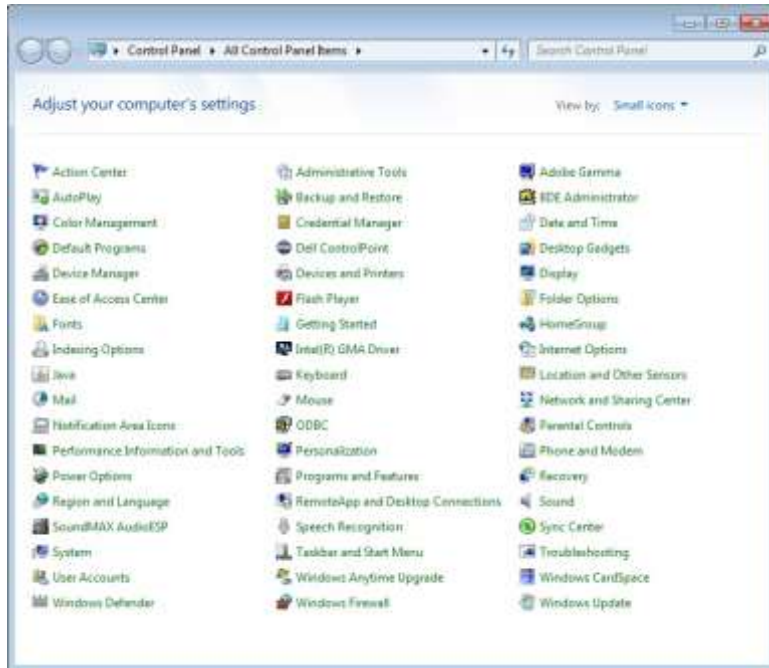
Control Panel ▸ All Control Panel Items ▸

Search Control Panel

Adjust your computer's settings

View by: Small icons ▾

Action Center
AutoPlay
Color Management
Default Programs
Device Manager
Ease of Access Center
Fonts
Indexing Options
Java
Mail
Notification Area Icons
Performance Information and Tools
Power Options
Region and Language
SoundMAX AudioESP
System
User Accounts
Windows Defender

Administrative Tools
Backup and Restore
Credential Manager
Dell ControlPoint
Devices and Printers
Flash Player
Getting Started
Intel(R) GMA Driver
Keyboard
Mouse
ODBC
Personalization
Programs and Features
RemoteApp and Desktop Connections
Speech Recognition
Taskbar and Start Menu
Windows Anytime Upgrade
Windows Firewall

Adobe Gamma
BDE Administrator
Date and Time
Desktop Gadgets
Display
Folder Options
HomeGroup
Internet Options
Location and Other Sensors
Network and Sharing Center
Parental Controls
Phone and Modem
Recovery
Sound
Sync Center
Troubleshooting
Windows CardSpace
Windows Update